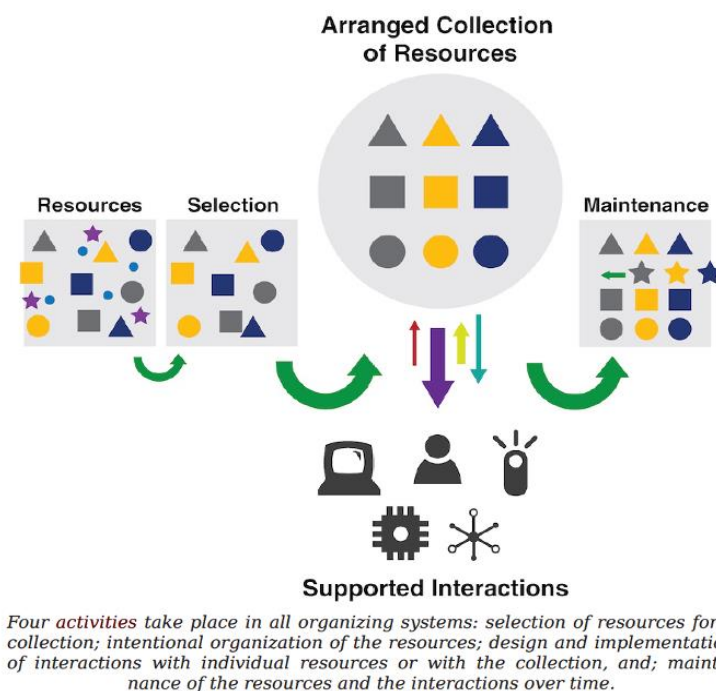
Arranged Collection of Resources

Resources

Selection

Maintenance

Supported Interactions

Four activities take place in all organizing systems: selection of resources for collection; intentional organization of the resources; design and implementati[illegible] of interactions with individual resources or with the collection, and; maint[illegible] nance of the resources and the interactions over time.